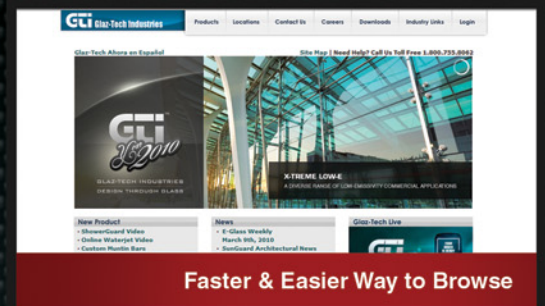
GTI Glaz-Tech Industries

Products | Locations | Contact Us | Careers | Downloads | Industry Links | Login

Glaz-Tech Ahora en Español

Site Map | Need Help? Call Us Toll Free 1.800.755.8062

GTI

2010

GLAZ-TECH INDUSTRIES
DESIGN THROUGH GLASS

X-TREME LOW-E
A DIVERSE RANGE OF LOW-EMISSIVITY COMMERCIAL APPLICATIONS

New Product
• ShowerGuard Video
• Online Waterjet Video
• Custom Muntin Bars

News
• E-Glass Weekly
March 8th, 2010
• SunGuard Architectural News

Glaz-Tech Live

GTI

Faster & Easier Way to Browse